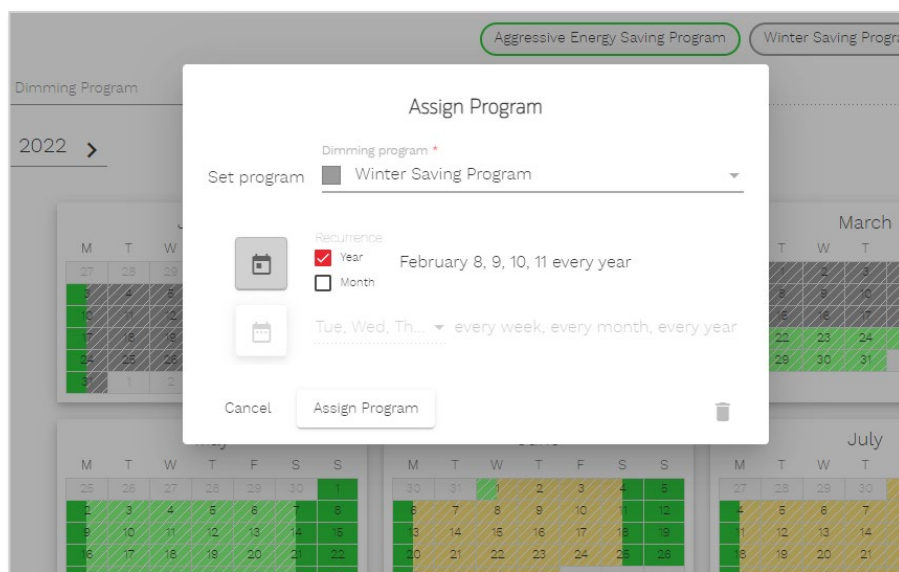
Aggressive Energy Saving Program
Winter Saving Progr

Dimming Program

2022 >

Assign Program

Set program
Dimming program *
Winter Saving Program

Recurrence
Year
Month
February 8, 9, 10, 11 every year

Tue, Wed, Th... every week, every month, every year

Cancel
Assign Program

March
M T W T
27 28 29
3 4 5
10 11 12
17 18 19
24 25 26
3 1 2

T W T
2 3
8 9 10
15 16 17
22 23 24
29 30 31

July
M T W T F S S
25 26 27 28 29 30 1
2 3 4 5 6 7 8
9 10 11 12 13 14 15
16 17 18 19 20 21 22

M T W T F S S
30 31 1 2 3 4 5
6 7 8 9 10 11 12
13 14 15 16 17 18 19
20 21 22 23 24 25 26

M T W T
27 28 29 30
4 5 6 7
11 12 13 14
18 19 20 21